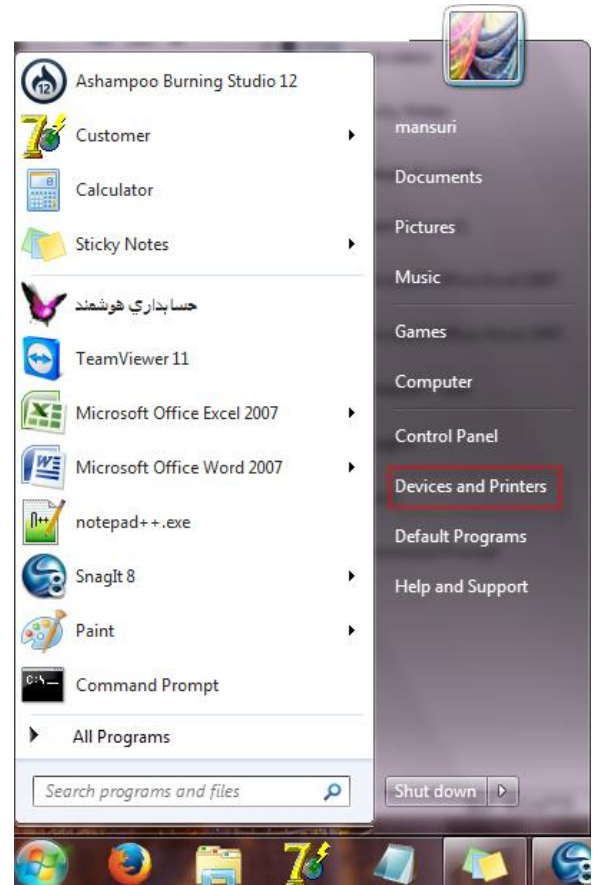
Ashampoo Burning Studio 12
Customer
Calculator
Sticky Notes
حسابداري هوشمند
TeamViewer 11
Microsoft Office Excel 2007
Microsoft Office Word 2007
notepad++.exe
SnagIt 8
Paint
Command Prompt
All Programs
Search programs and files

mansuri
Documents
Pictures
Music
Games
Computer
Control Panel
Devices and Printers
Default Programs
Help and Support
Shut down